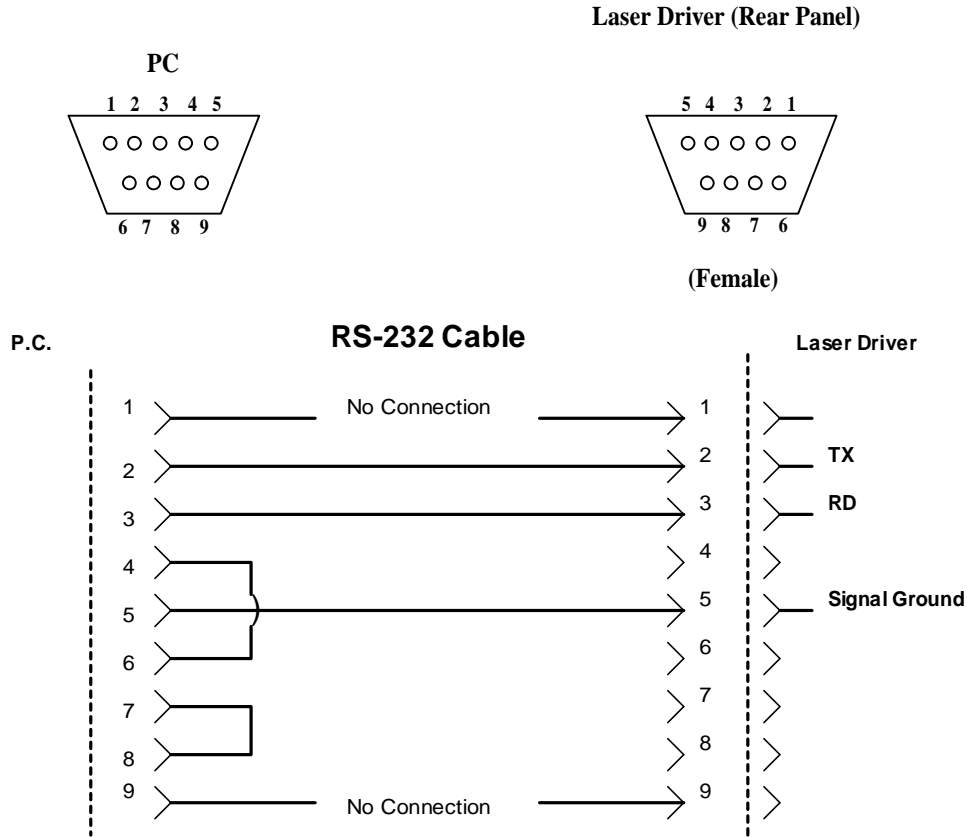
Laser Driver (Rear Panel)

PC

1 2 3 4 5

6 7 8 9

5 4 3 2 1

9 8 7 6

(Female)

P.C.

RS-232 Cable

Laser Driver

1

No Connection

1

2

2

TX

3

3

RD

4

4

5

5

Signal Ground

6

6

7

7

8

8

9

No Connection

9